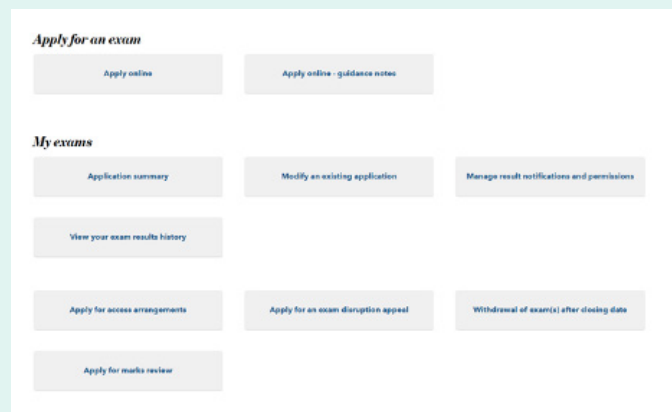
Apply for an exam

Apply online

Apply online - guidance notes

My exams

Application summary

Modify an existing application

Manage result notifications and permissions

View your exam results history

Apply for access arrangements

Apply for an exam disruption appeal

Withdrawal of exam(s) after closing date

Apply for marks review